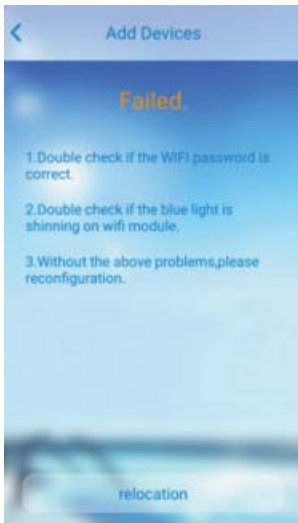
<

Add Devices

Failed.

1.Double check if the WIFI password is correct.

2.Double check if the blue light is shinning on wifi module.

3.Without the above problems,please reconfiguration.

relocation